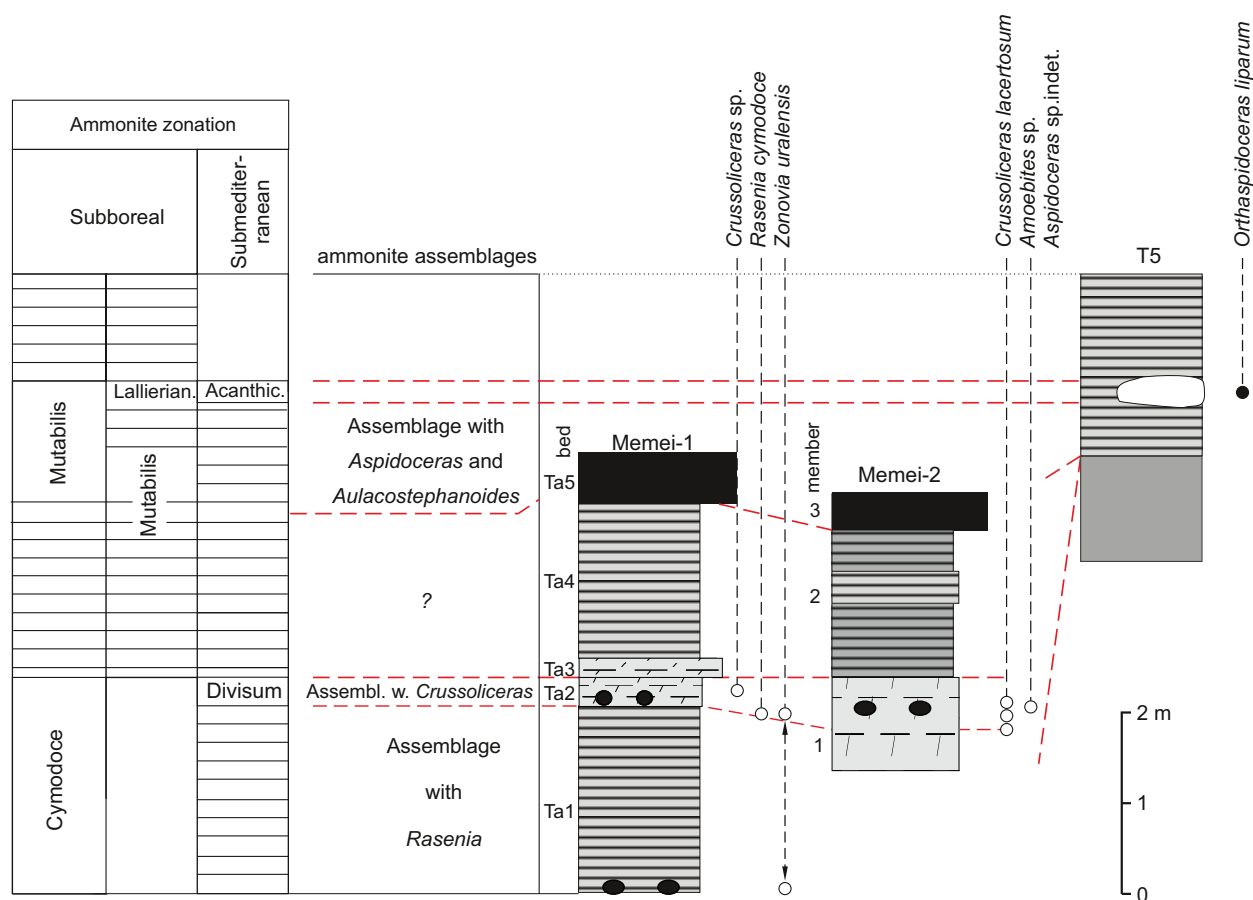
Ammonite zonation

Subboreal

Submediterranean

ammonite assemblages

Crussoliceras sp.
Rasenia cymodoce
Zonovia uralensis

Crussoliceras lacertosum
Amoebites sp.
Aspidoceras sp.indet.

Orthaspidoceras liparum

T5

Mutabilis

Lallierian.

Acanthic.

Mutabilis

Assemblage with *Aspidoceras* and *Aulacostephanoides*

bed

Memei-1

Ta5

member

Memei-2

3

Ta4

?

2

Ta3

Cymodoce

Divisum

Assembl. w. *Crussoliceras*

Ta2

Assemblage with *Rasenia*

1

Ta1

2 m

1

0